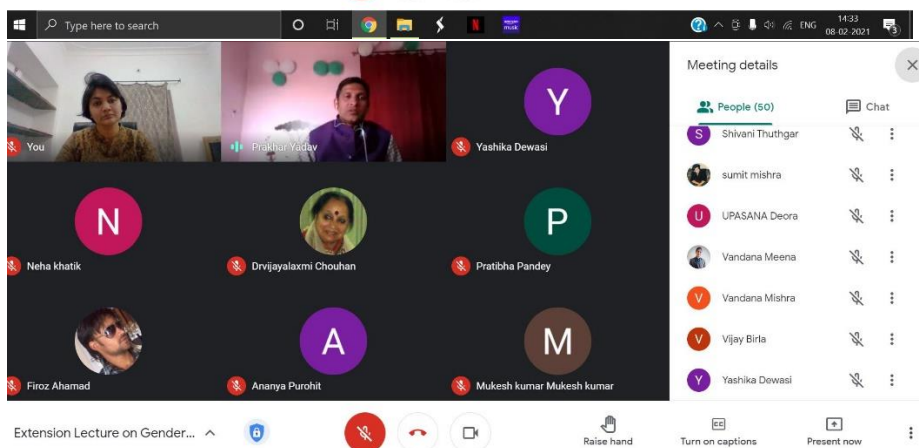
Type here to search

ENG 14:33 08-02-2021 3

You

Prakhar Yadav

Y

Yashika Dewasi

N

Neha khatik

Drvijayalaxmi Chouhan

P

Pratibha Pandey

Firoz Ahamad

A

Ananya Purohit

M

Mukesh kumar Mukesh kumar

Meeting details

People (50)

Chat

S Shivani Thuthgar

sumit mishra

U UPASANA Deora

Vandana Meena

V Vandana Mishra

V Vijay Birla

Y Yashika Dewasi

Extension Lecture on Gender...

Raise hand

Turn on captions

Present now